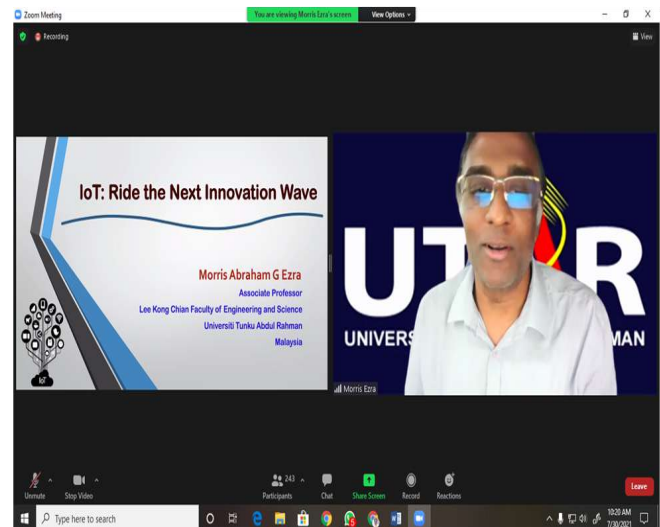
Zoom Meeting
You are viewing Morris Ezra's screen
View Options
Recording
View

IoT: Ride the Next Innovation Wave

Morris Abraham G Ezra
Associate Professor
Lee Kong Chian Faculty of Engineering and Science
Universiti Tunku Abdul Rahman
Malaysia

IoT

UT R
UNIVERS MAN

Morris Ezra

Unmute
Stop Video
243
Participants
Chat
Share Screen
Record
Reactions
Leave

Type here to search
10:20 AM
7/30/2021